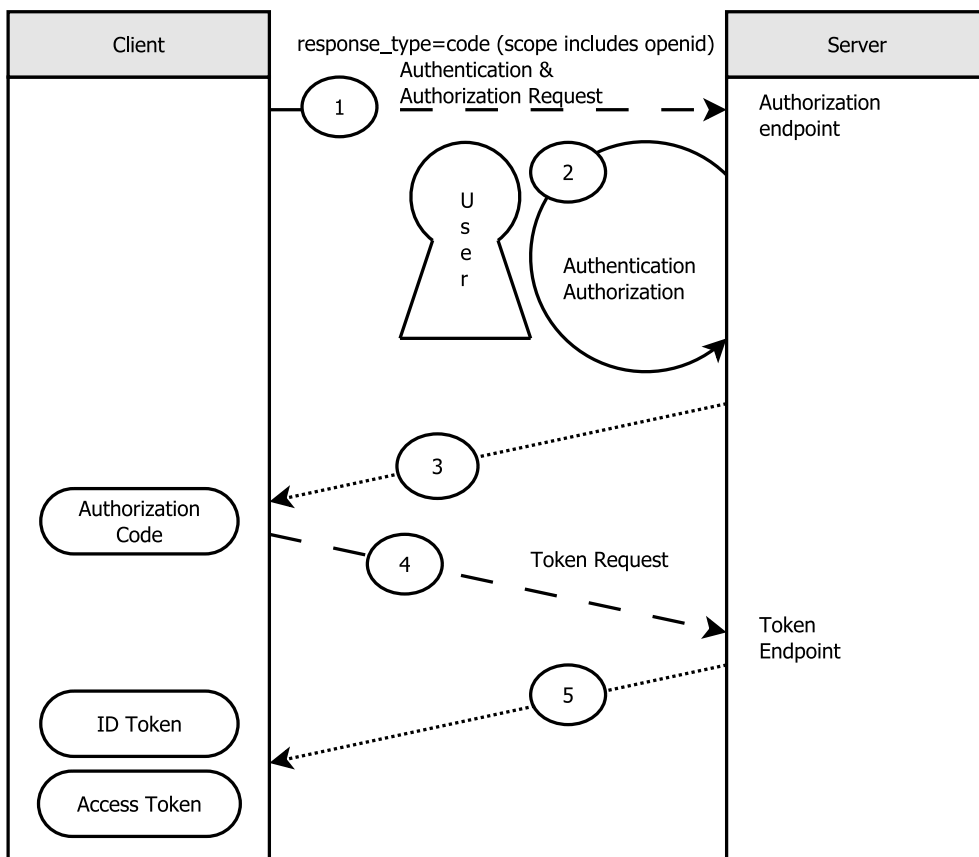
Client

response_type=code (scope includes openid)
Authentication &
Authorization Request

Server

1

Authorization endpoint

2

U
s
e
r

Authentication
Authorization

3

Authorization Code

4

Token Request

Token Endpoint

5

ID Token

Access Token